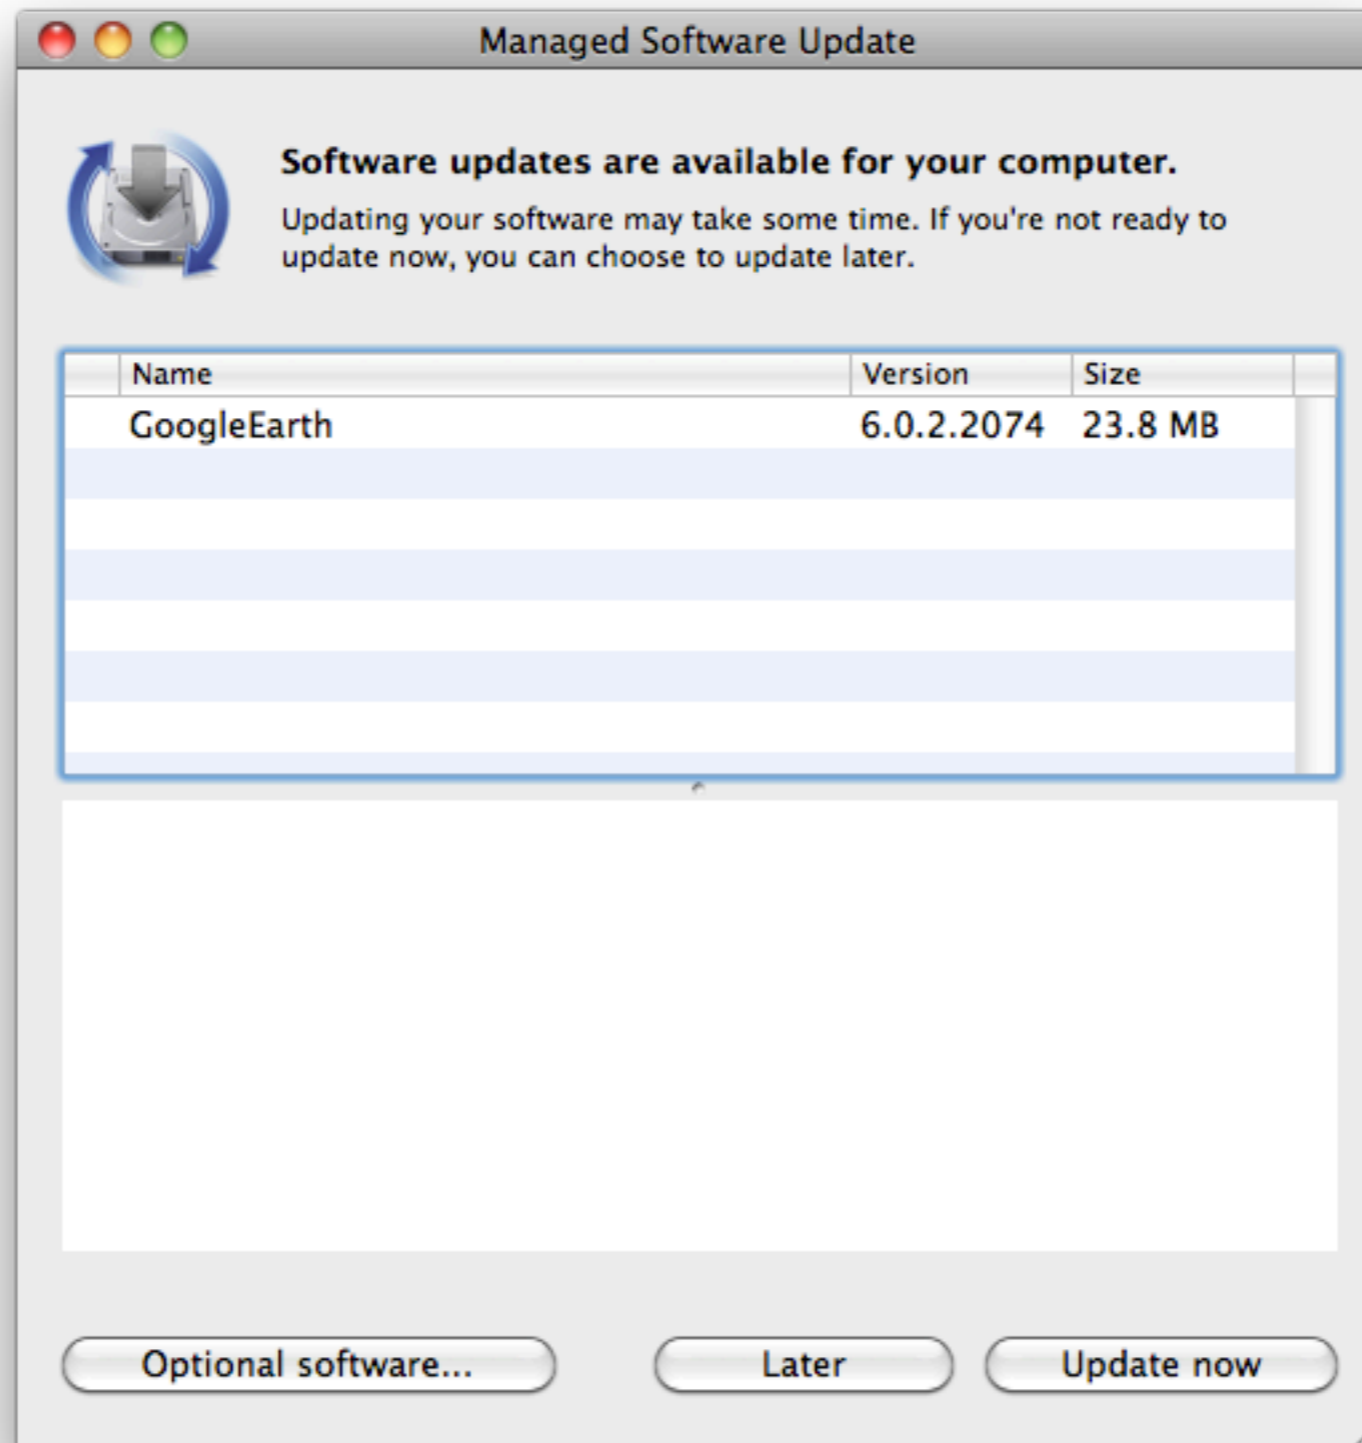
Managed Software Update

Software updates are available for your computer.

Updating your software may take some time. If you're not ready to update now, you can choose to update later.

| Name | Version | Size |
|---|---|---|
| GoogleEarth | 6.0.2.2074 | 23.8 MB |

Optional software...

Later

Update now